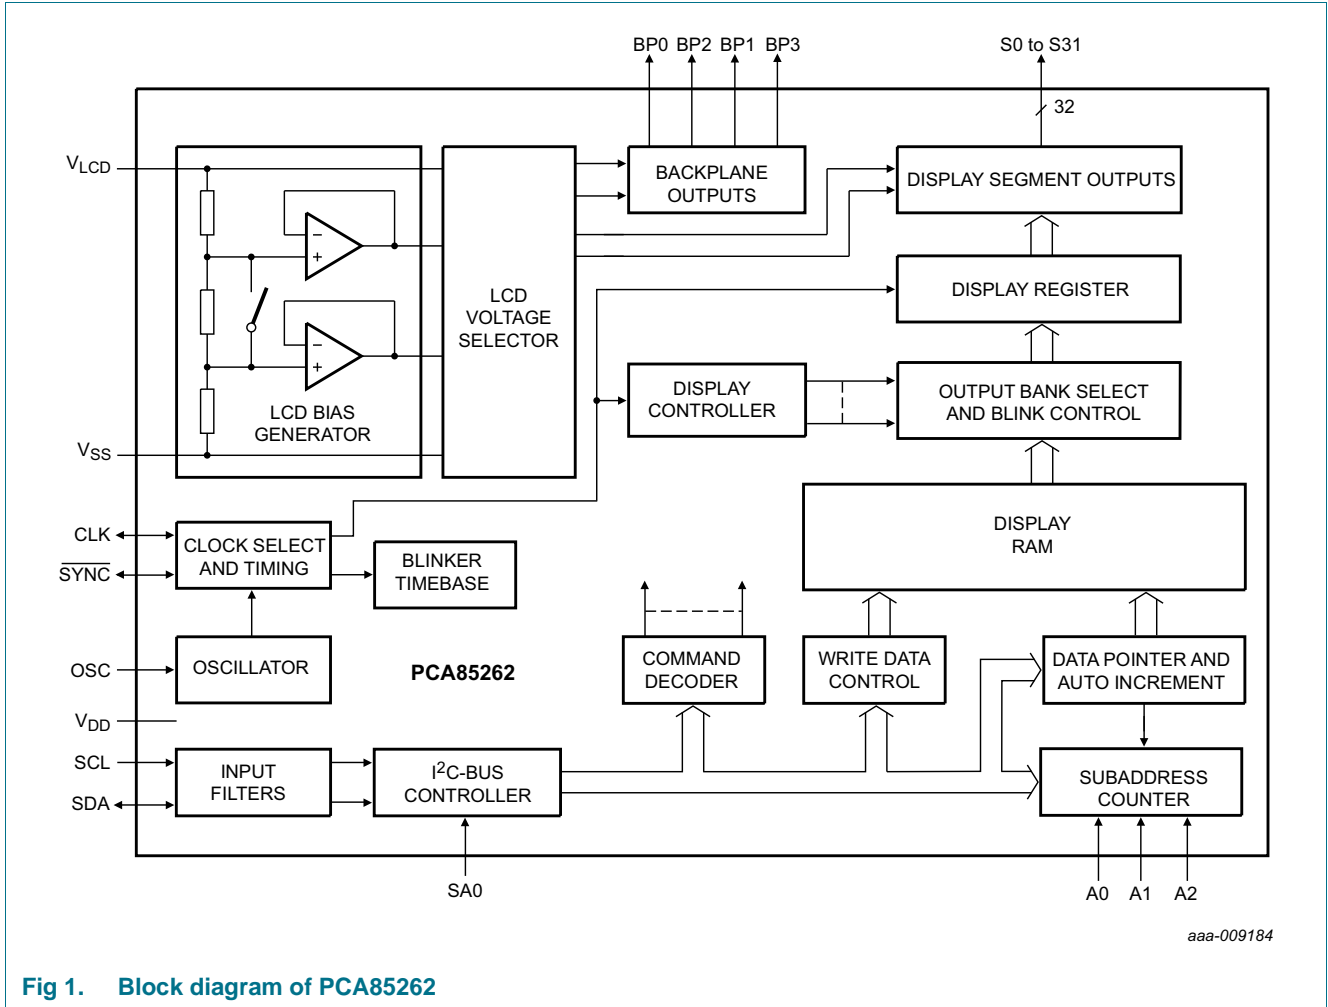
BP0 BP2 BP1 BP3

S0 to S31

32

$V_{LCD}$

BACKPLANE OUTPUTS

DISPLAY SEGMENT OUTPUTS

LCD VOLTAGE SELECTOR

DISPLAY REGISTER

DISPLAY CONTROLLER

OUTPUT BANK SELECT AND BLINK CONTROL

LCD BIAS GENERATOR

$V_{SS}$

CLK

CLOCK SELECT AND TIMING

BLINKER TIMEBASE

DISPLAY RAM

$\overline{SYNC}$

OSC

OSCILLATOR

PCA85262

COMMAND DECODER

WRITE DATA CONTROL

DATA POINTER AND AUTO INCREMENT

$V_{DD}$

SCL

INPUT FILTERS

$I^2$C-BUS CONTROLLER

SUBADDRESS COUNTER

SDA

SA0

A0 A1 A2

aaa-009184

Fig 1. Block diagram of PCA85262